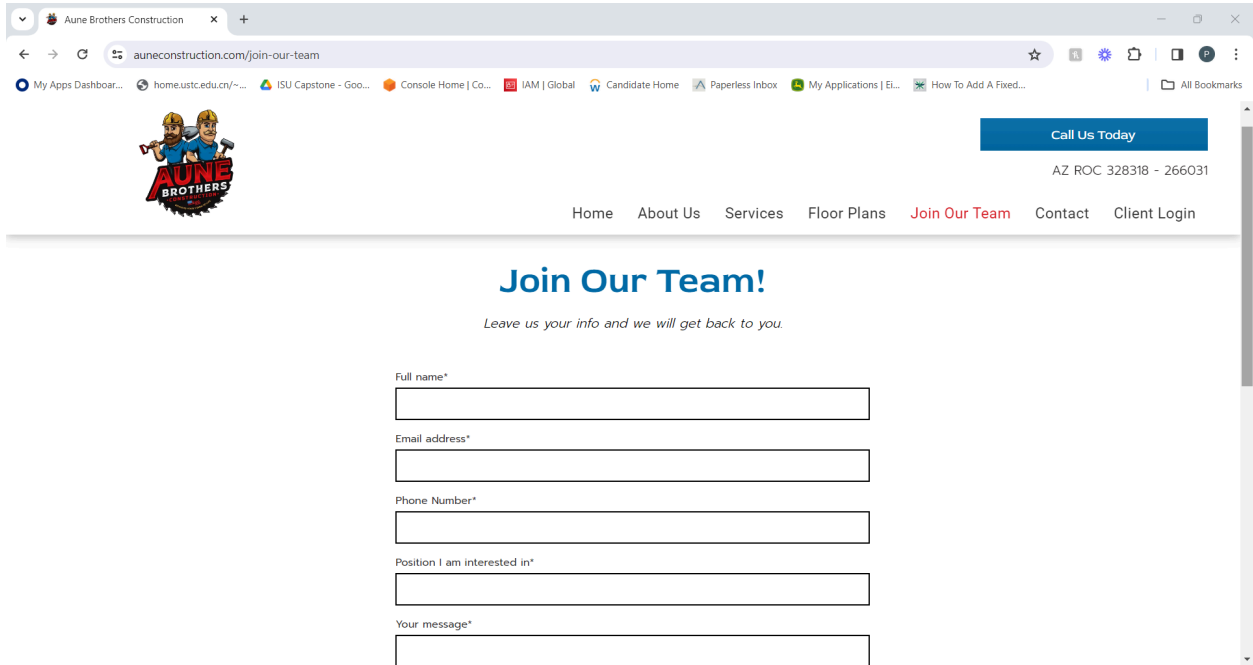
Aune Brothers Construction

auneconstruction.com/join-our-team

My Apps Dashboar... home.ustc.edu.cn/~... ISU Capstone - Goo... Console Home | Co... IAM | Global Candidate Home Paperless Inbox My Applications | Ei... How To Add A Fixed... All Bookmarks

AUNE BROTHERS CONSTRUCTION

Call Us Today

AZ ROC 328318 - 266031

Home About Us Services Floor Plans Join Our Team Contact Client Login

Join Our Team!

Leave us your info and we will get back to you.

Full name*

Email address*

Phone Number*

Position I am interested in*

Your message*